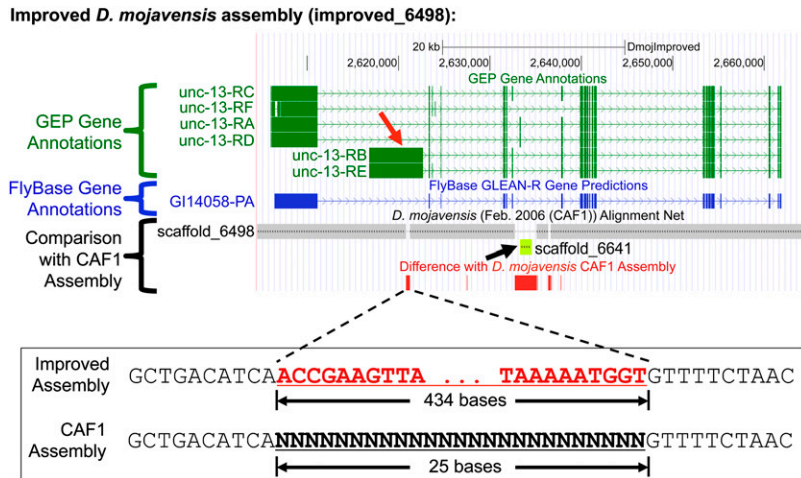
Improved D. mojavensis assembly (improved_6498):

20 kb
DmojImproved
2,620,000
2,630,000
2,640,000
2,650,000
2,660,000

GEP Gene Annotations
unc-13-RC
unc-13-RF
unc-13-RA
unc-13-RD
unc-13-RB
unc-13-RE
GEP Gene Annotations

FlyBase Gene Annotations
GI14058-PA
FlyBase GLEAN-R Gene Predictions

Comparison with CAF1 Assembly
D. mojavensis (Feb. 2006 (CAF1)) Alignment Net
scaffold_6498
scaffold_6641
Difference with D. mojavensis CAF1 Assembly

Improved Assembly GCTGACATCAACCGAAGTTA ... TAAAAATGGTGTTTTCTAAC
434 bases

CAF1 Assembly GCTGACATCANNNNNNNNNNNNNNNNNNNNNNNNNGTTTTCTAAC
25 bases